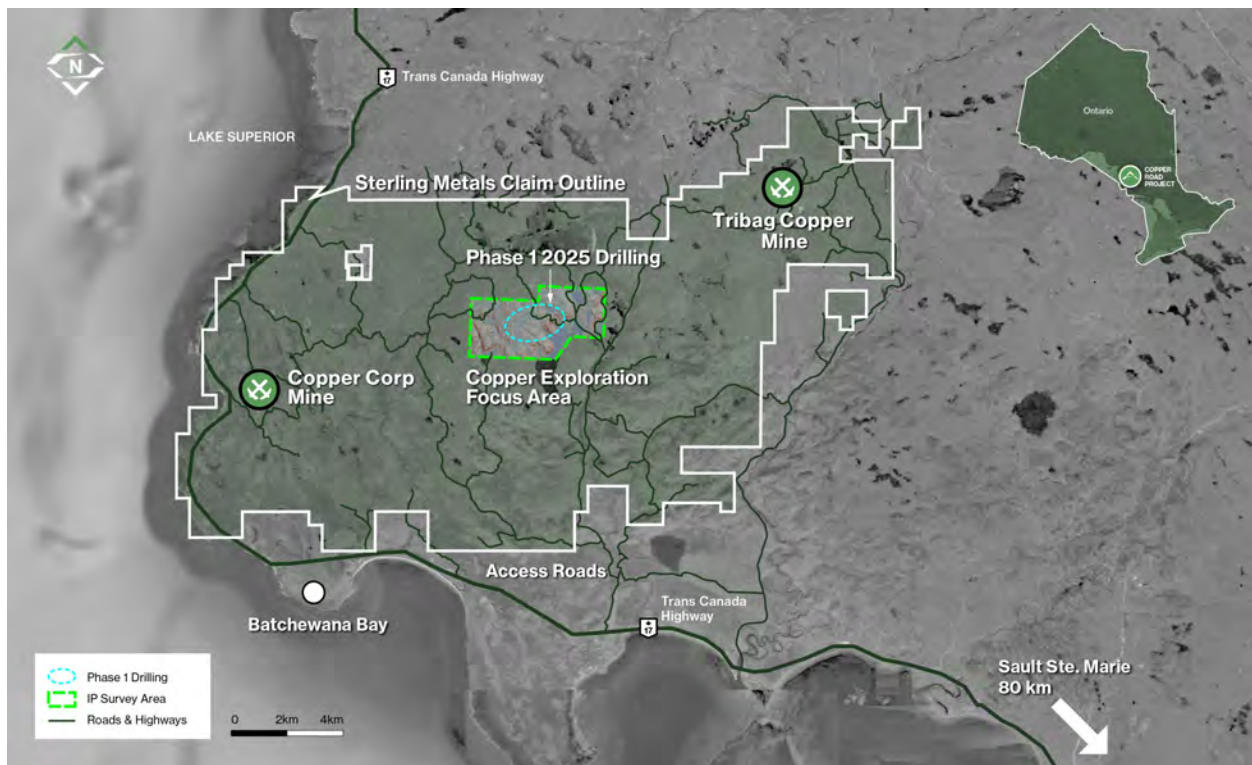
N

17 Trans Canada Highway

LAKE SUPERIOR

Sterling Metals Claim Outline

Tribag Copper Mine

Ontario

COPPER ROAD PROJECT

Phase 1 2025 Drilling

Copper Corp Mine

Copper Exploration Focus Area

Access Roads

Batchewana Bay

Trans Canada Highway

17

Phase 1 Drilling

IP Survey Area

Roads & Highways

0 2km 4km

Sault Ste. Marie 80 km